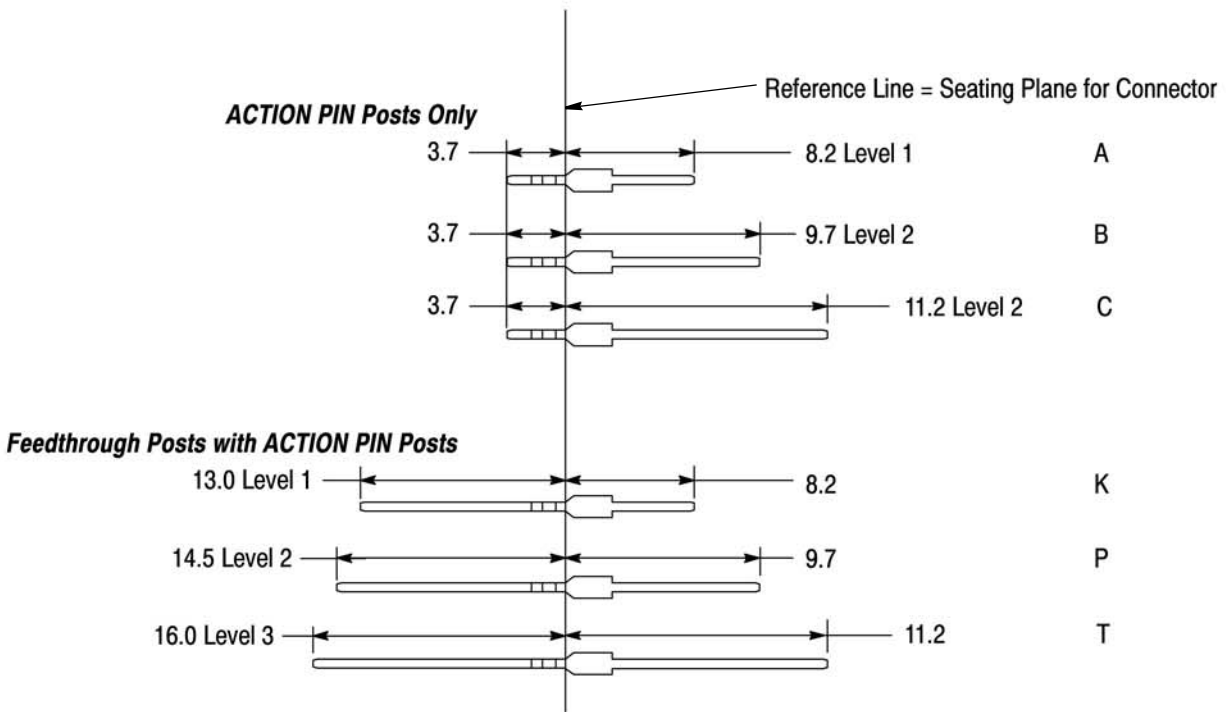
Reference Line = Seating Plane for Connector

ACTION PIN Posts Only

3.7

8.2 Level 1

A

3.7

9.7 Level 2

B

3.7

11.2 Level 2

C

Feedthrough Posts with ACTION PIN Posts

13.0 Level 1

8.2

K

14.5 Level 2

9.7

P

16.0 Level 3

11.2

T